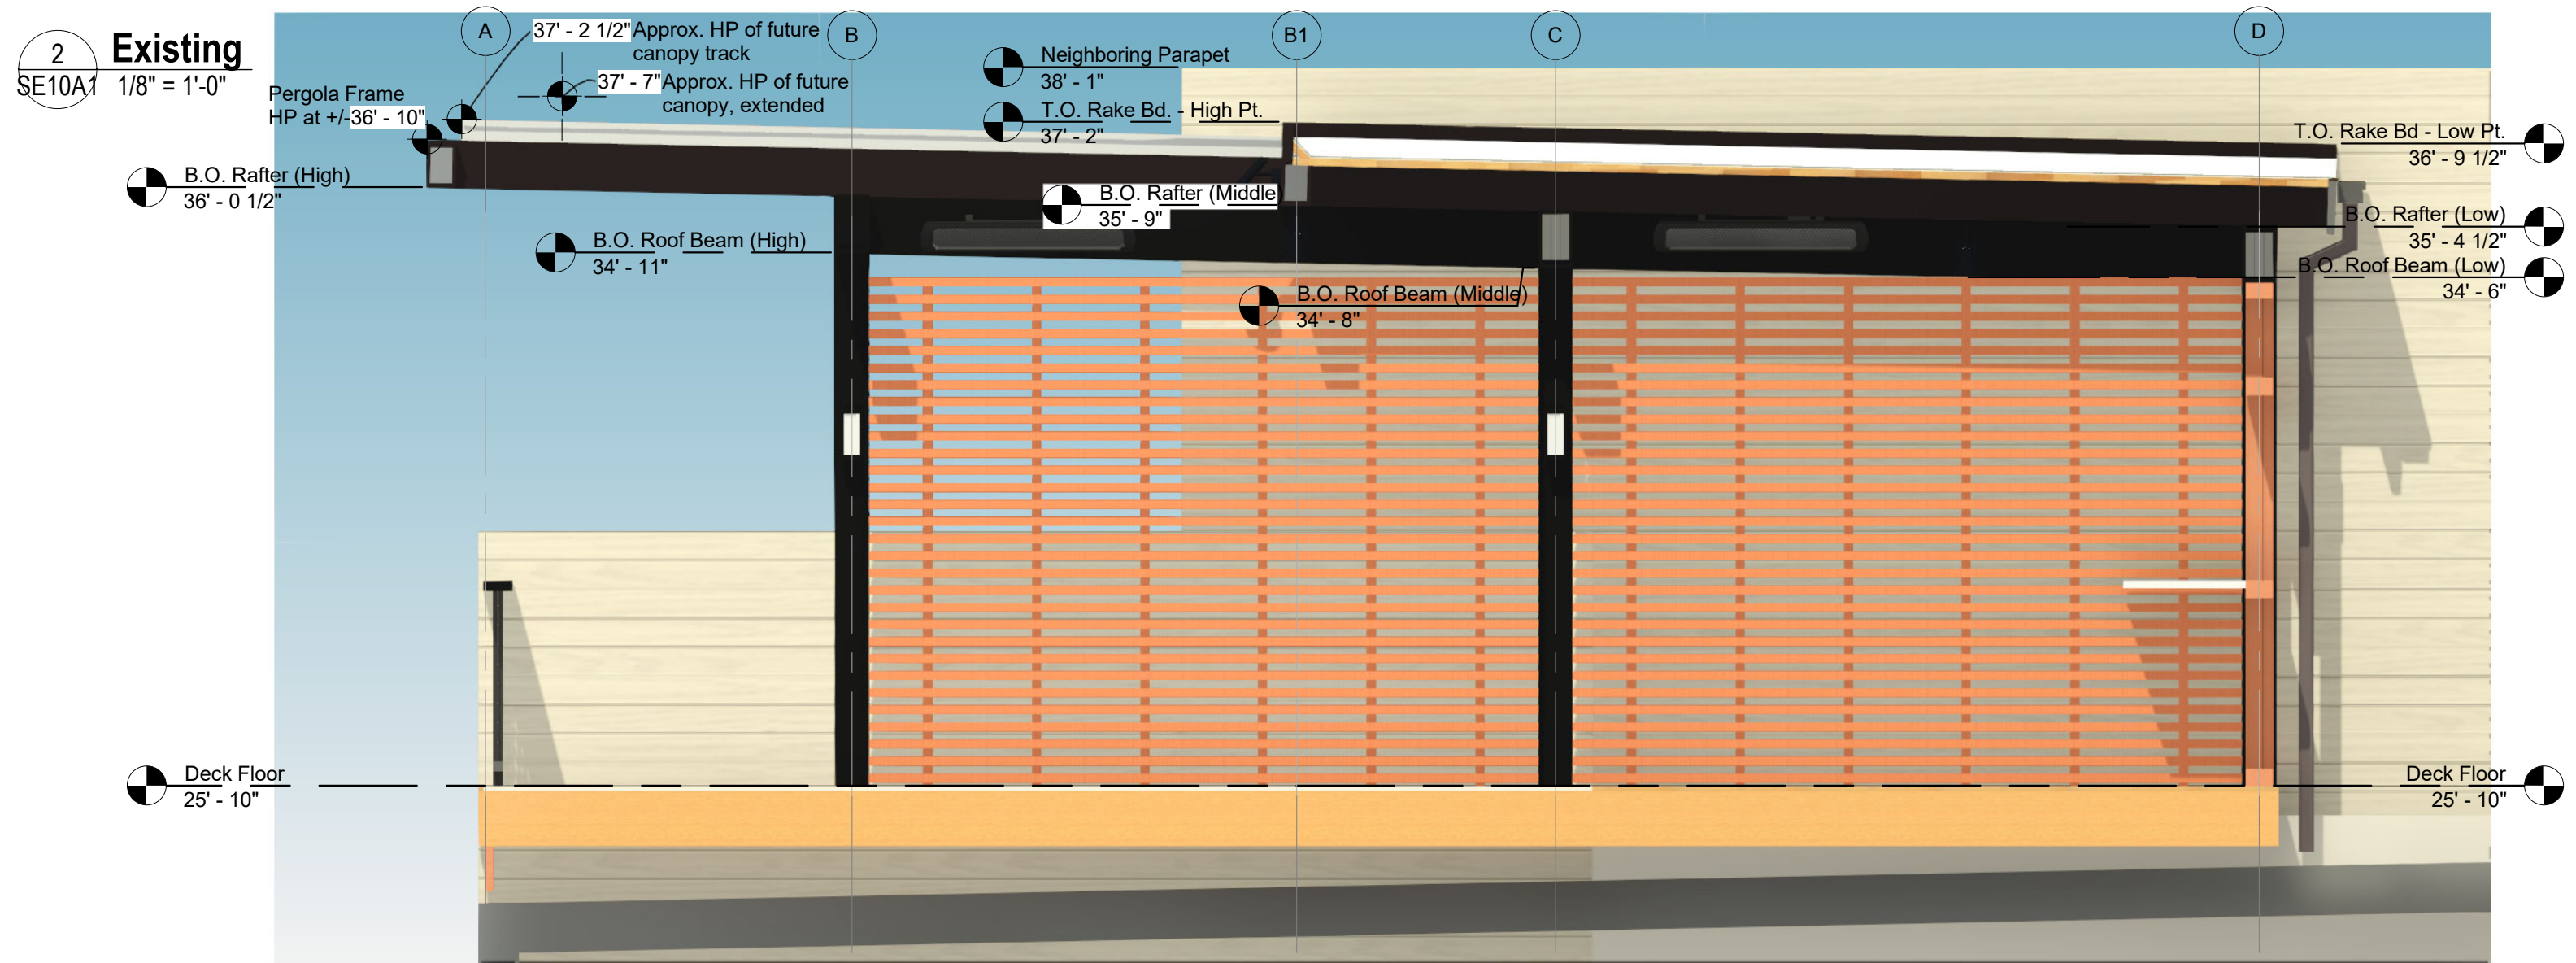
2
SE10A1
Existing
1/8" = 1'-0"

A
B
B1
C
D

37' - 2 1/2" Approx. HP of future canopy track
37' - 7" Approx. HP of future canopy, extended
Pergola Frame HP at +/-36' - 10"
B.O. Rafter (High)
36' - 0 1/2"
Neighboring Parapet
38' - 1"
T.O. Rake Bd. - High Pt.
37' - 2"
B.O. Rafter (Middle
35' - 9"
B.O. Roof Beam (High)
34' - 11"
B.O. Roof Beam (Middle)
34' - 8"
T.O. Rake Bd - Low Pt.
36' - 9 1/2"
B.O. Rafter (Low)
35' - 4 1/2"
B.O. Roof Beam (Low)
34' - 6"
Deck Floor
25' - 10"
Deck Floor
25' - 10"